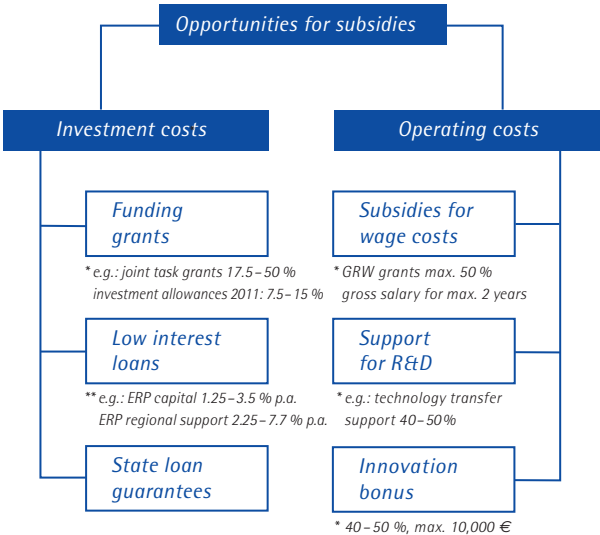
Opportunities for subsidies

Investment costs

Funding grants

* e.g.: joint task grants 17.5 – 50 %
investment allowances 2011: 7.5 – 15 %

Low interest loans

** e.g.: ERP capital 1.25 – 3.5 % p.a.
ERP regional support 2.25 – 7.7 % p.a.

State loan guarantees

Operating costs

Subsidies for wage costs

* GRW grants max. 50 %
gross salary for max. 2 years

Support for R&D

* e.g.: technology transfer support 40 – 50 %

Innovation bonus

* 40 – 50 %, max. 10,000 €